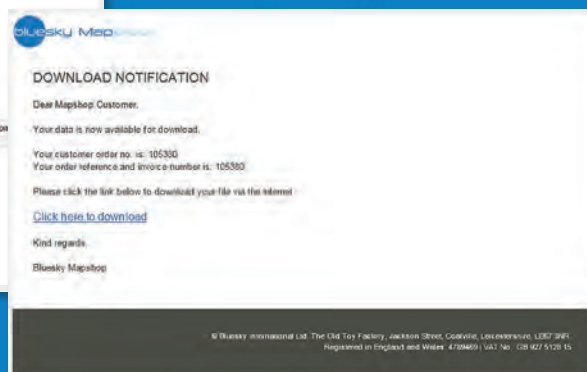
bluesky Map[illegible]

DOWNLOAD NOTIFICATION

Dear Mapshop Customer,

Your data is now available for download.

Your customer order no. is: 105380
Your order reference and invoice number is: 105380

Please click the link below to download your file via the internet

Click here to download

Kind regards,

Bluesky Mapshop

© Bluesky International Ltd. The Old Toy Factory, Jackson Street, Coalville, Leicestershire, LE67 3NR
Registered in England and Wales: 4789469 | VAT No.: GB 827 5128 15